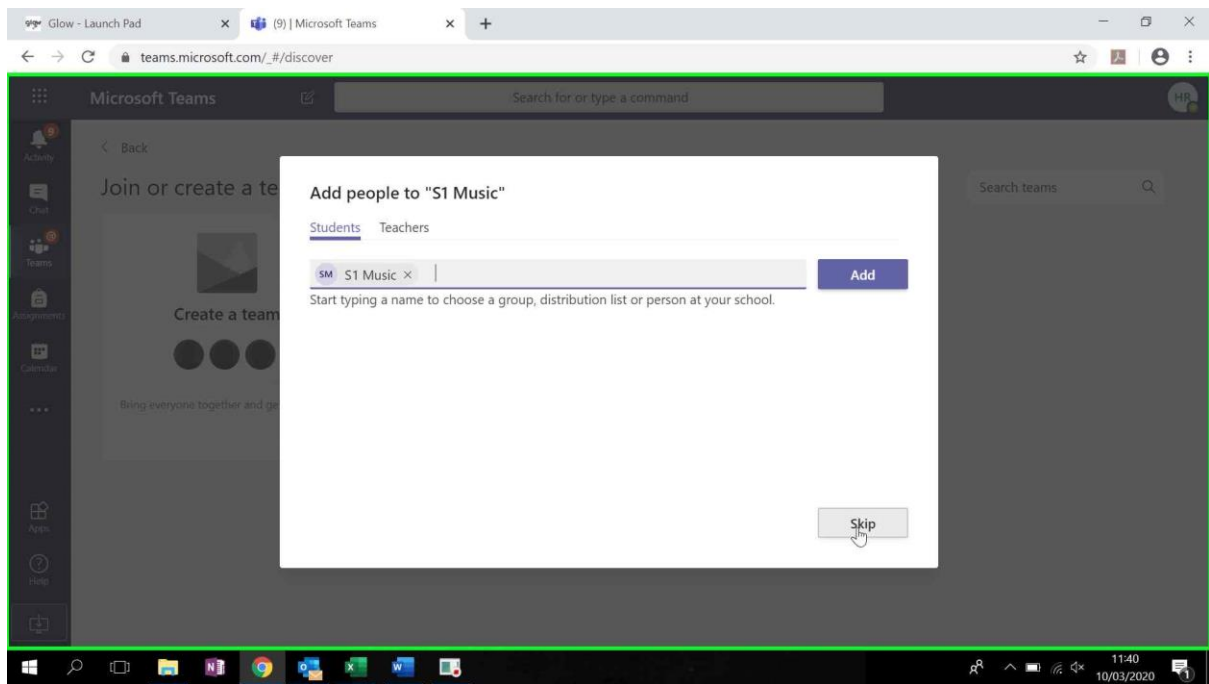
Glow - Launch Pad ×
(9) | Microsoft Teams ×
+

teams.microsoft.com/_#/discover

Microsoft Teams
Search for or type a command
HR

Activity
Chat
Teams
Assignments
Calendar
...
Apps
Help

< Back
Join or create a te
Create a team
Bring everyone together and ge

Search teams

Add people to "S1 Music"
Students Teachers
SM S1 Music ×
Add
Start typing a name to choose a group, distribution list or person at your school.
Skip

11:40
10/03/2020